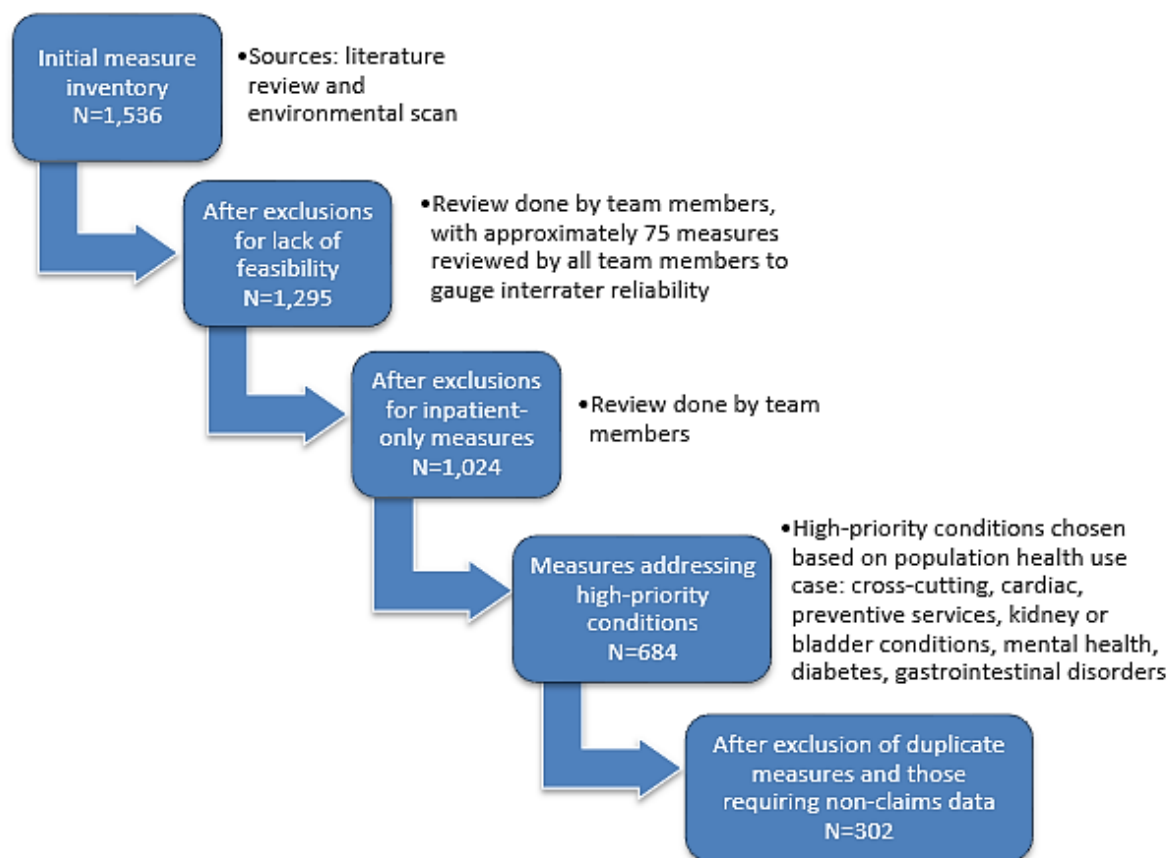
Initial measure inventory
N=1,536

•Sources: literature review and environmental scan

After exclusions for lack of feasibility
N=1,295

•Review done by team members, with approximately 75 measures reviewed by all team members to gauge interrater reliability

After exclusions for inpatient-only measures
N=1,024

•Review done by team members

Measures addressing high-priority conditions
N=684

•High-priority conditions chosen based on population health use case: cross-cutting, cardiac, preventive services, kidney or bladder conditions, mental health, diabetes, gastrointestinal disorders

After exclusion of duplicate measures and those requiring non-claims data
N=302